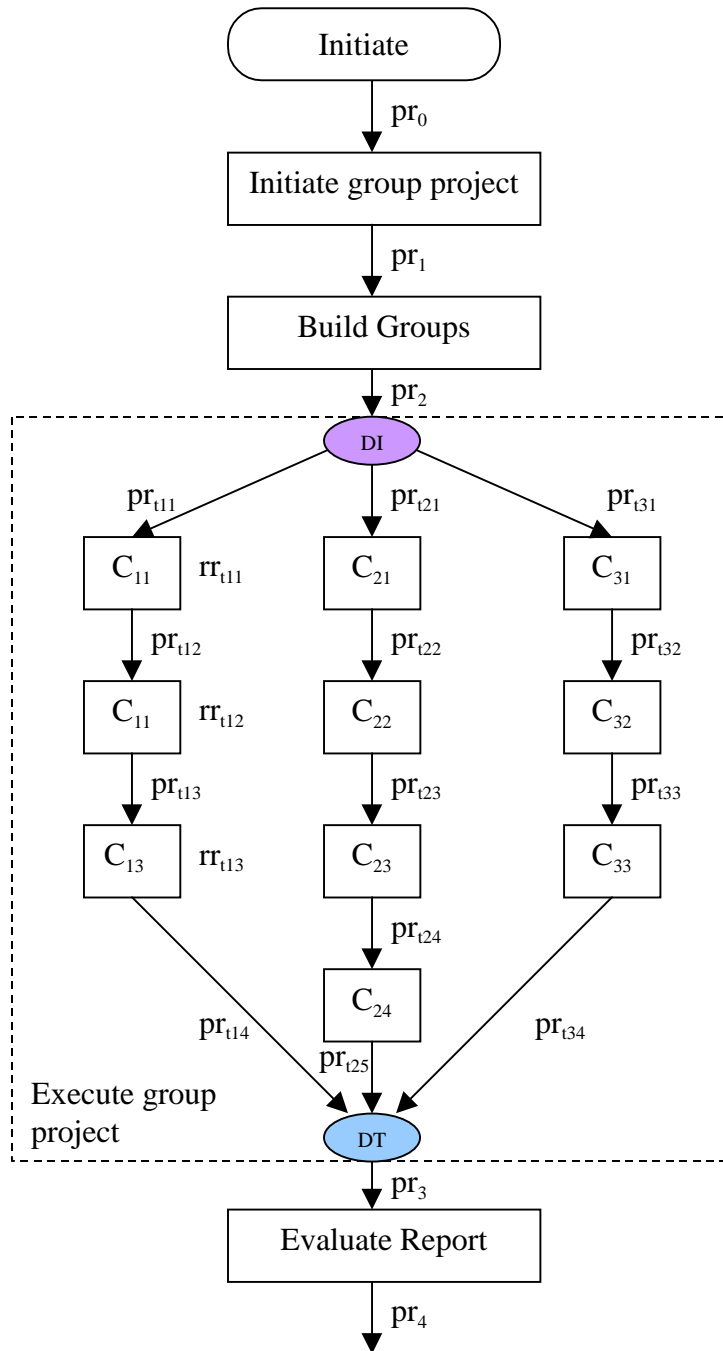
Initiate

$pr_0$

Initiate group project

$pr_1$

Build Groups

$pr_2$

DI

$pr_{t11}$

$pr_{t21}$

$pr_{t31}$

$C_{11}$

$rr_{t11}$

$C_{21}$

$C_{31}$

$pr_{t12}$

$pr_{t22}$

$pr_{t32}$

$C_{11}$

$rr_{t12}$

$C_{22}$

$C_{32}$

$pr_{t13}$

$pr_{t23}$

$pr_{t33}$

$C_{13}$

$rr_{t13}$

$C_{23}$

$C_{33}$

$pr_{t24}$

$C_{24}$

$pr_{t14}$

$pr_{t34}$

$pr_{t25}$

Execute group project

DT

$pr_3$

Evaluate Report

$pr_4$